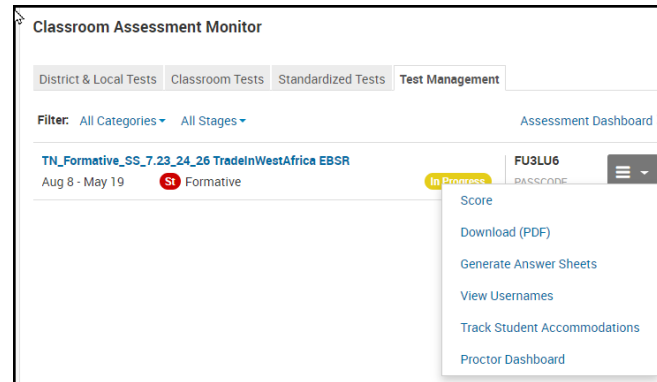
Classroom Assessment Monitor

District & Local Tests | Classroom Tests | Standardized Tests | Test Management

Filter: All Categories ▾ All Stages ▾

Assessment Dashboard

TN_Formative_SS_7.23_24_26 TradeInWestAfrica EBSR
Aug 8 - May 19 St Formative
In Progress
FU3LU6
PASSCODE

Score
Download (PDF)
Generate Answer Sheets
View Usernames
Track Student Accommodations
Proctor Dashboard